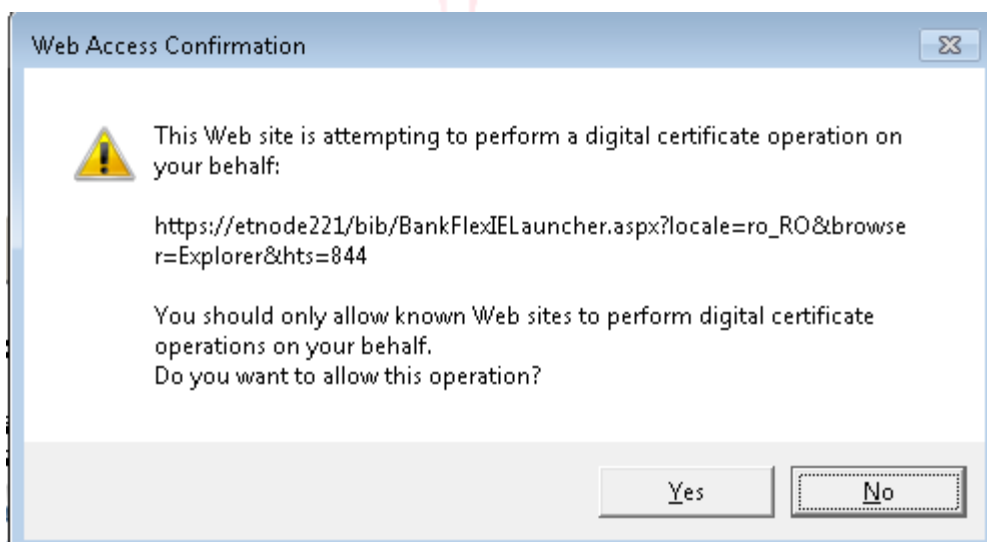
Web Access Confirmation

This Web site is attempting to perform a digital certificate operation on your behalf:

https://etnode221/bib/BankFlexIELauncher.aspx?locale=ro_RO&browser=Explorer&hts=844

You should only allow known Web sites to perform digital certificate operations on your behalf.
Do you want to allow this operation?

Yes

No